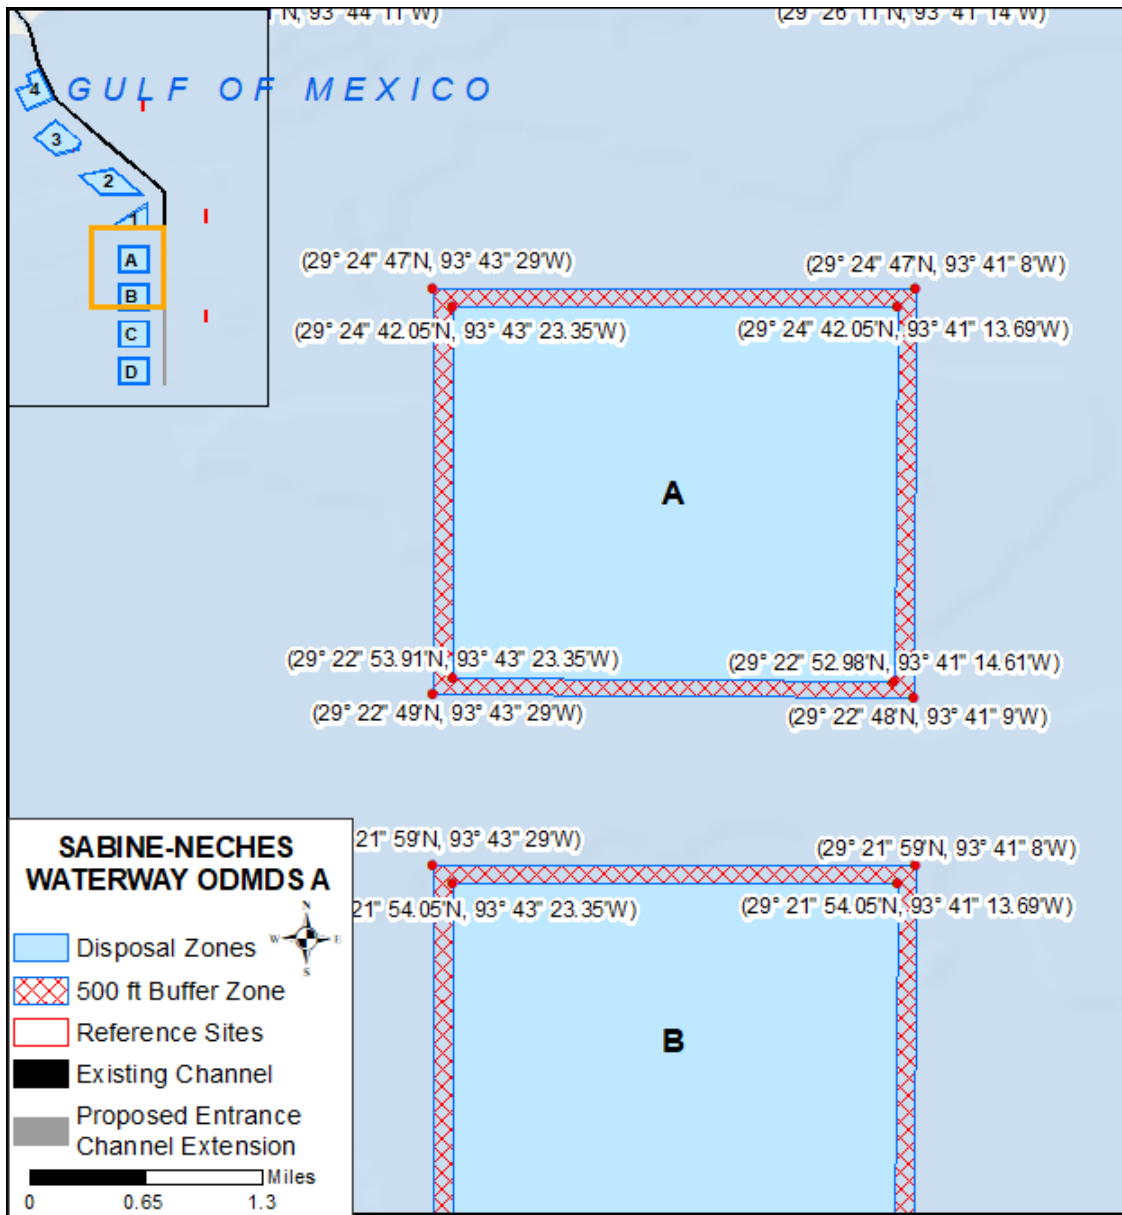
N, 93° 44' 11"W)

(29° 26' 11"N, 93° 41' 14"W)

GULF OF MEXICO

4
3
2
1
A
B
C
D

(29° 24' 47'N, 93° 43' 29'W)

(29° 24' 47'N, 93° 41' 8'W)

(29° 24' 42.05'N, 93° 43' 23.35'W)

(29° 24' 42.05'N, 93° 41' 13.69'W)

A

(29° 22' 53.91'N, 93° 43' 23.35'W)

(29° 22' 52.98'N, 93° 41' 14.61'W)

(29° 22' 49'N, 93° 43' 29'W)

(29° 22' 48'N, 93° 41' 9'W)

21' 59'N, 93° 43' 29'W)

(29° 21' 59'N, 93° 41' 8'W)

21' 54.05'N, 93° 43' 23.35'W)

(29° 21' 54.05'N, 93° 41' 13.69'W)

B

SABINE-NECHES WATERWAY ODMDS A

N
W E
S

Disposal Zones
500 ft Buffer Zone
Reference Sites
Existing Channel
Proposed Entrance Channel Extension

Miles
0 0.65 1.3